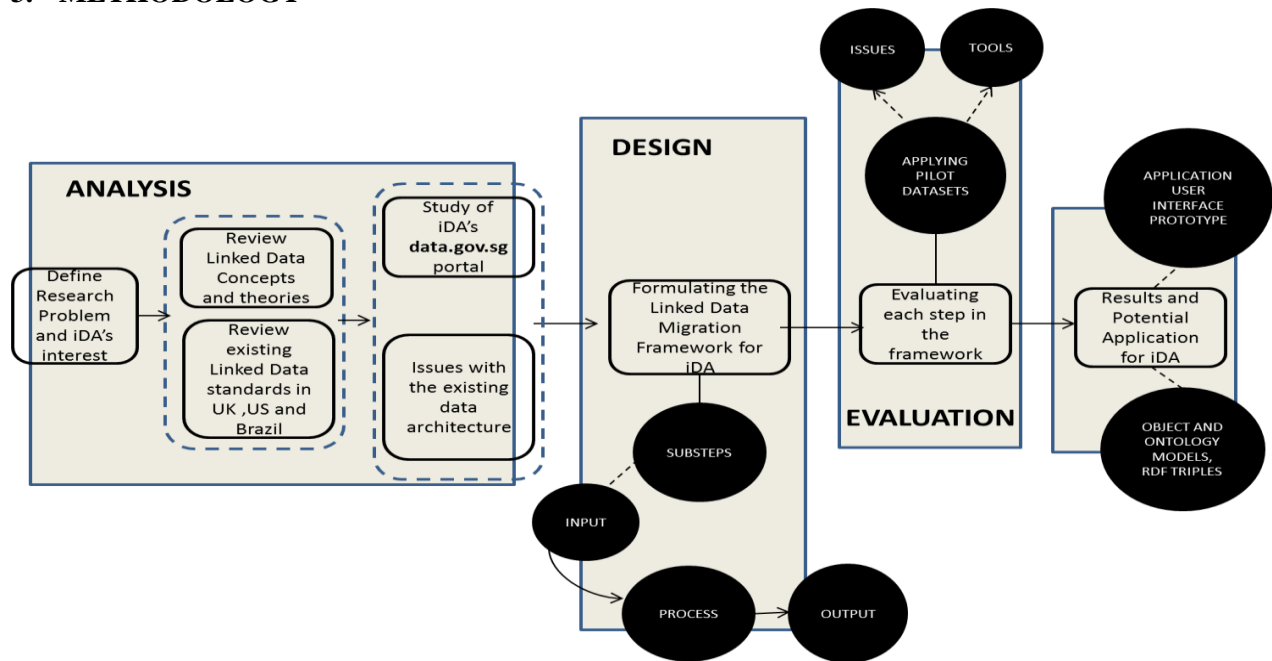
3. METHODOLOGY

ANALYSIS

Define Research Problem and iDA's interest

Review Linked Data Concepts and theories

Review existing Linked Data standards in UK ,US and Brazil

Study of iDA's **data.gov.sg** portal

Issues with the existing data architecture

DESIGN

Formulating the Linked Data Migration Framework for iDA

SUBSTEPS

INPUT

PROCESS

OUTPUT

ISSUES

TOOLS

APPLYING PILOT DATASETS

Evaluating each step in the framework

EVALUATION

APPLICATION USER INTERFACE PROTOTYPE

Results and Potential Application for iDA

OBJECT AND ONTOLOGY MODELS, RDF TRIPLES